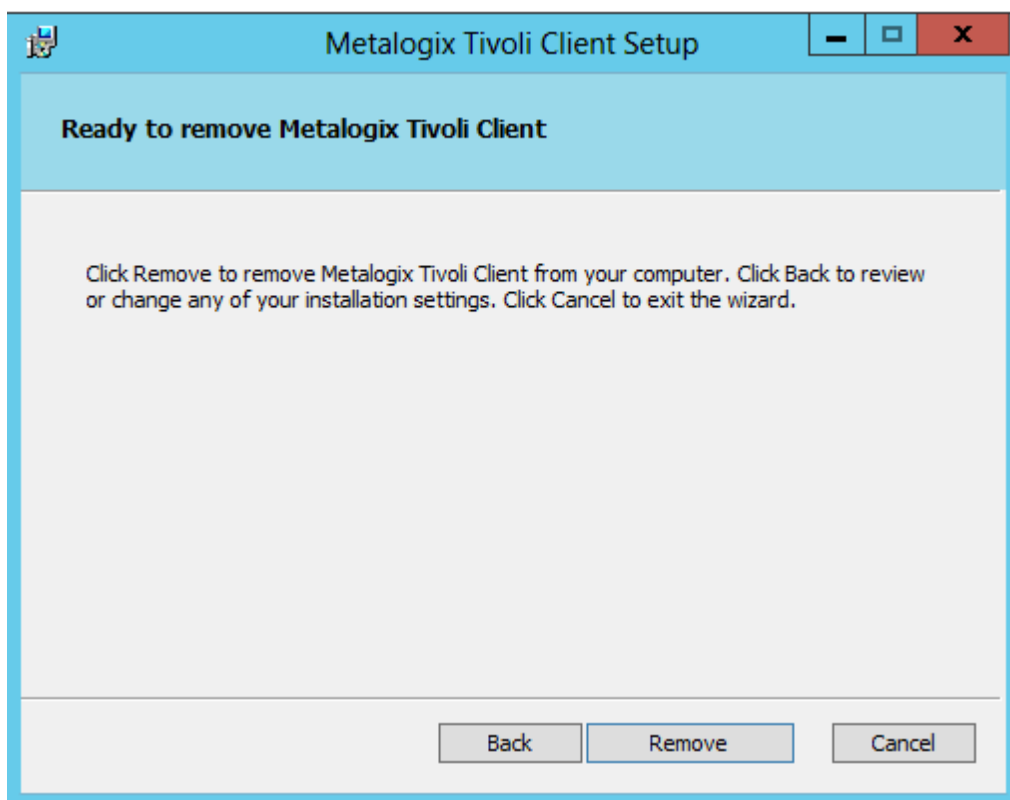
Metalogix Tivoli Client Setup

Ready to remove Metalogix Tivoli Client

Click Remove to remove Metalogix Tivoli Client from your computer. Click Back to review or change any of your installation settings. Click Cancel to exit the wizard.

Back
Remove
Cancel